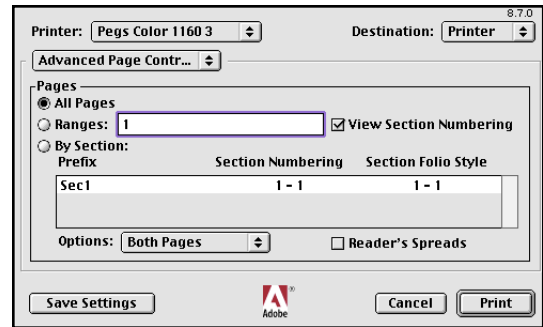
8.7.0

Printer: Pegs Color 1160 3

Destination: Printer

Advanced Page Contr...

Pages

All Pages

Ranges: 1

View Section Numbering

By Section:

| Prefix | Section Numbering | Section Folio Style |
|---|---|---|
| Sec1 | 1 - 1 | 1 - 1 |

Options: Both Pages

Reader's Spreads

Save Settings

Adobe

Cancel

Print